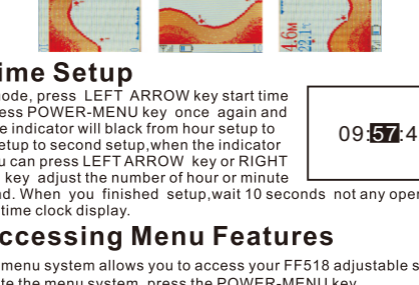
4.6м
23.1°c

ime Setup

node, press LEFT ARROW key start time ess POWER-MENU key once again and e indicator will black from hour setup to etup to second setup,when the indicator u can press LEFT ARROW key or RIGHT key adjust the number of hour or minute d. When you finished setup,wait 10 seconds not any oper time clock display.

09:57:4

ccessing Menu Features

menu system allows you to access your FF518 adjustable s te the menu system, press the POWER-MENU key